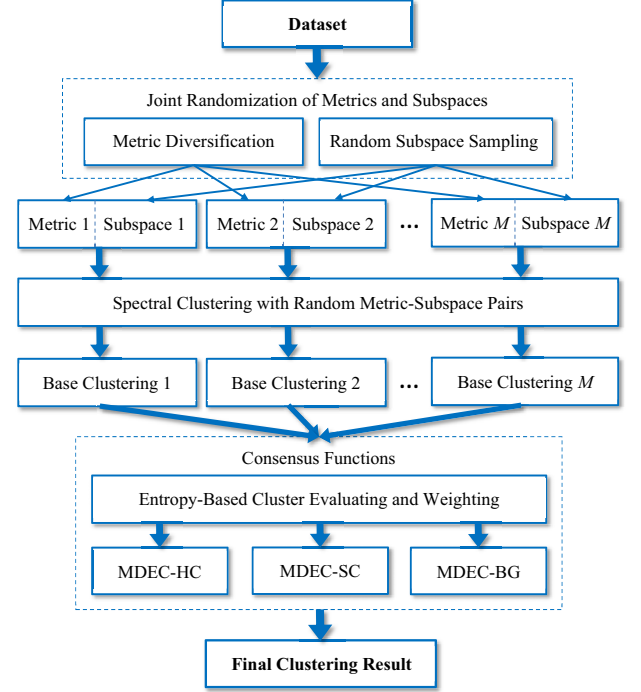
Dataset

Joint Randomization of Metrics and Subspaces

Metric Diversification

Random Subspace Sampling

Metric 1 | Subspace 1

Metric 2 | Subspace 2

...

Metric $M$ | Subspace $M$

Spectral Clustering with Random Metric-Subspace Pairs

Base Clustering 1

Base Clustering 2

...

Base Clustering $M$

Consensus Functions

Entropy-Based Cluster Evaluating and Weighting

MDEC-HC

MDEC-SC

MDEC-BG

Final Clustering Result